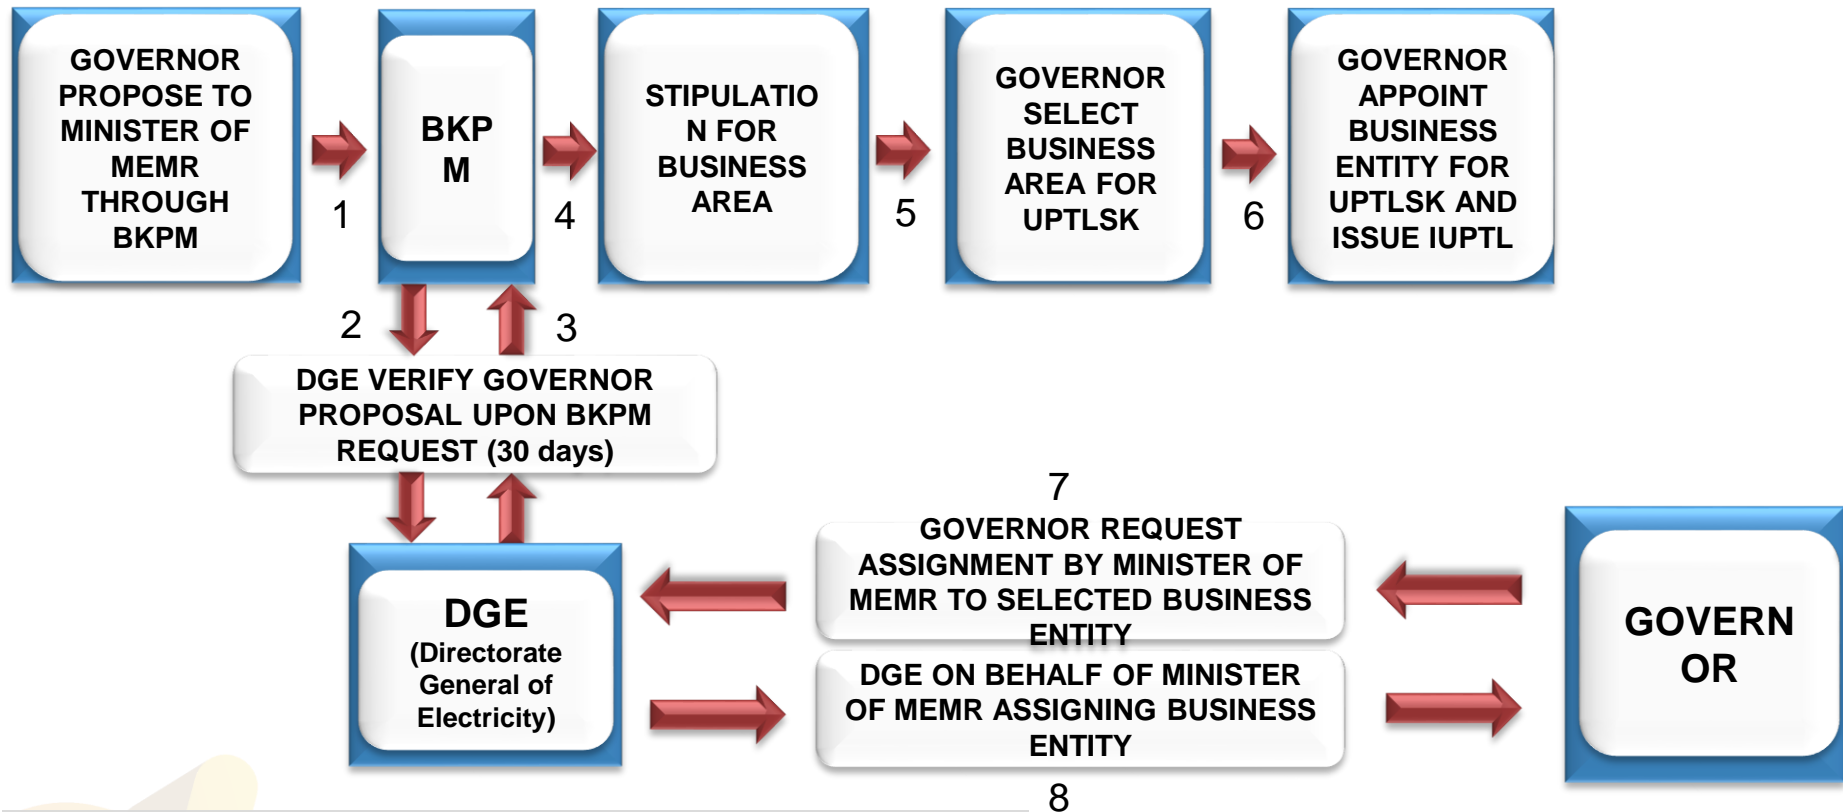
GOVERNOR PROPOSE TO MINISTER OF MEMR THROUGH BKPM

1

BKP M

4

STIPULATIO N FOR BUSINESS AREA

5

GOVERNOR SELECT BUSINESS AREA FOR UPTLSK

6

GOVERNOR APPOINT BUSINESS ENTITY FOR UPTLSK AND ISSUE IUPTL

2

3

DGE VERIFY GOVERNOR PROPOSAL UPON BKPM REQUEST (30 days)

7

GOVERNOR REQUEST ASSIGNMENT BY MINISTER OF MEMR TO SELECTED BUSINESS ENTITY

DGE (Directorate General of Electricity)

DGE ON BEHALF OF MINISTER OF MEMR ASSIGNING BUSINESS ENTITY

8

GOVERN OR